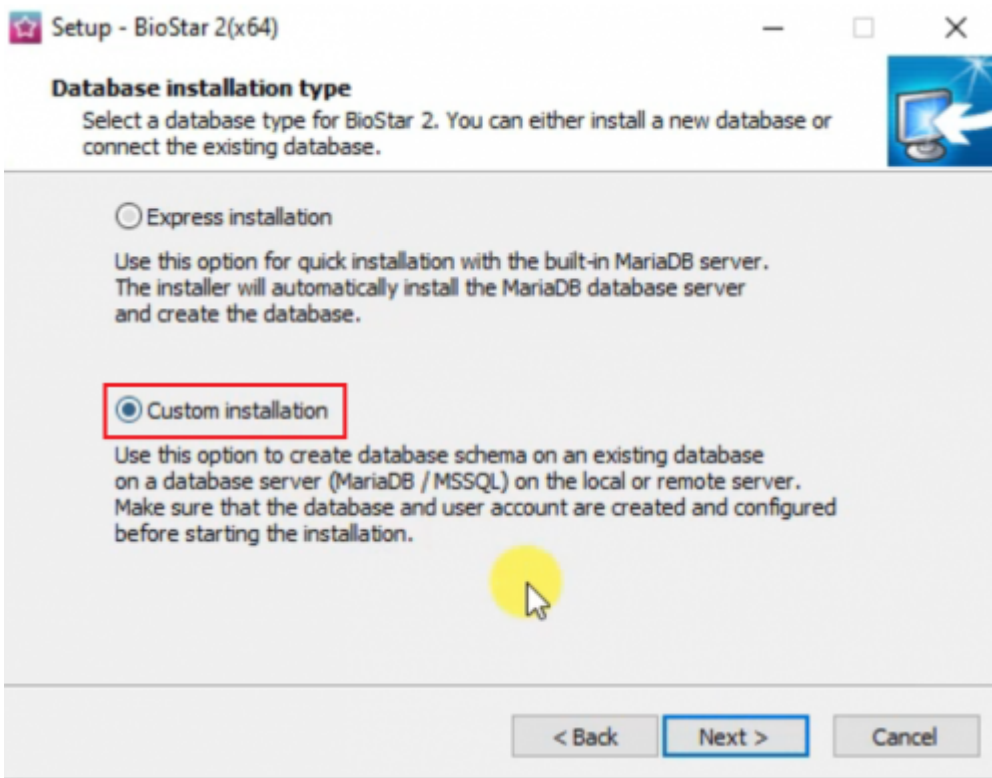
Setup - BioStar 2(x64)

Database installation type
Select a database type for BioStar 2. You can either install a new database or connect the existing database.

Express installation

Use this option for quick installation with the built-in MariaDB server. The installer will automatically install the MariaDB database server and create the database.

Custom installation

Use this option to create database schema on an existing database on a database server (MariaDB / MSSQL) on the local or remote server. Make sure that the database and user account are created and configured before starting the installation.

< Back Next > Cancel